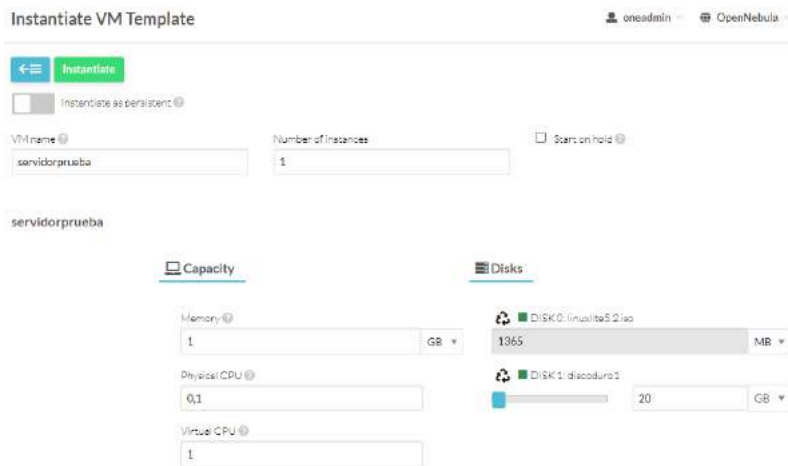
Instantiate VM Template

oneadmin OpenNebula

Instantiate

Instantiate as persistent

VM name
servidorprueba

Number of instances
1

Start on hold

servidorprueba

Capacity

Disks

Memory
1
GB

DISK 0: linuxlite5.2.iso
1365
MB

Physical CPU
0,1

DISK 1: discoduro1
20
GB

Virtual CPU
1